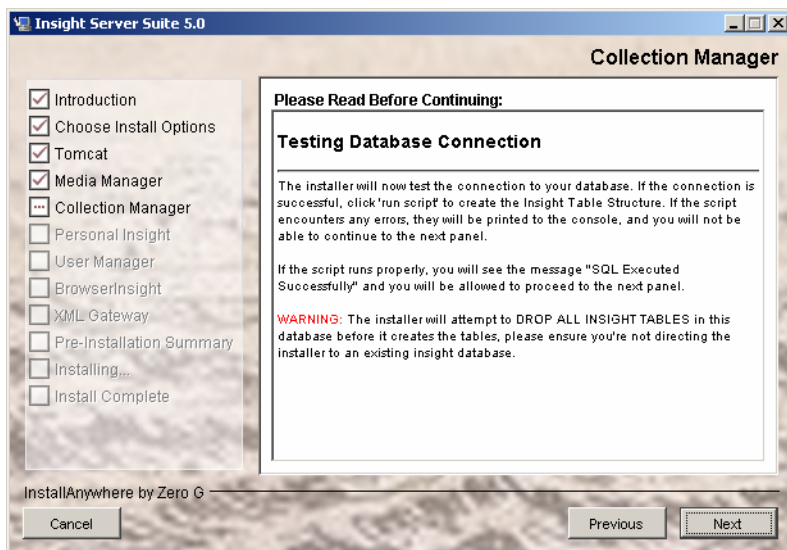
Insight Server Suite 5.0

Collection Manager

Introduction
Choose Install Options
Tomcat
Media Manager
Collection Manager
Personal Insight
User Manager
BrowserInsight
XML Gateway
Pre-Installation Summary
Installing...
Install Complete

Please Read Before Continuing:

Testing Database Connection

The installer will now test the connection to your database. If the connection is successful, click 'run script' to create the Insight Table Structure. If the script encounters any errors, they will be printed to the console, and you will not be able to continue to the next panel.

If the script runs properly, you will see the message "SQL Executed Successfully" and you will be allowed to proceed to the next panel.

WARNING: The installer will attempt to DROP ALL INSIGHT TABLES in this database before it creates the tables, please ensure you're not directing the installer to an existing insight database.

InstallAnywhere by Zero G

Cancel

Previous

Next